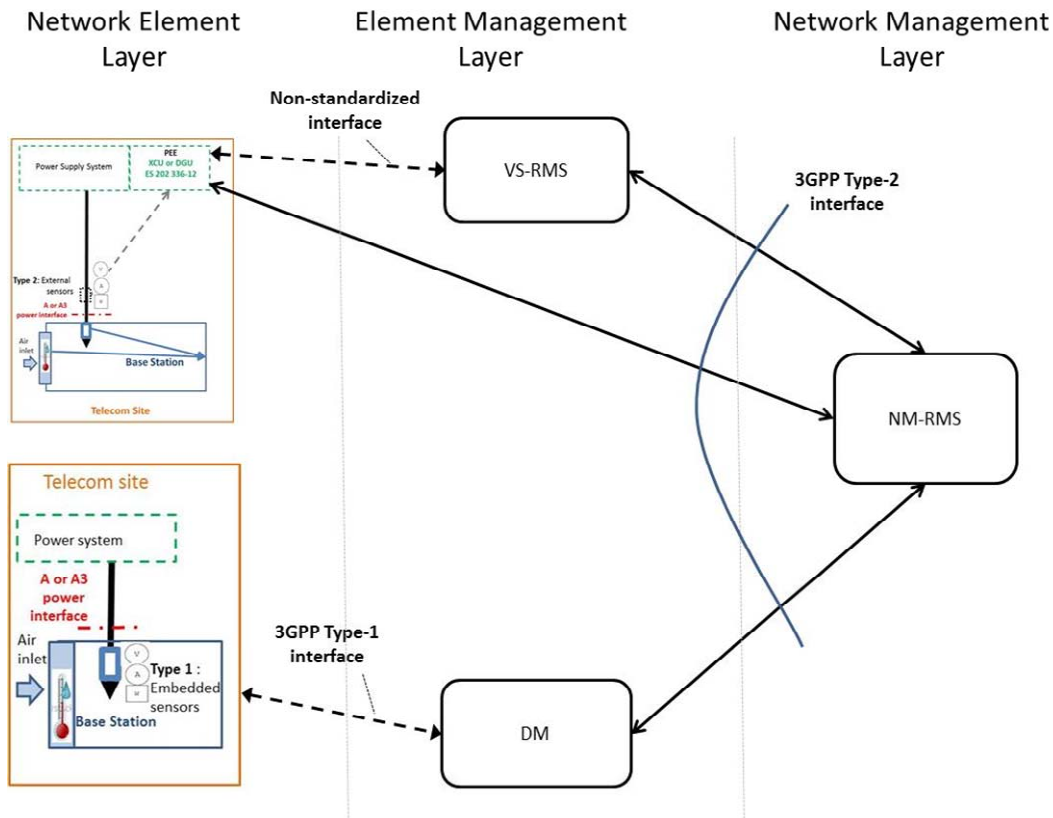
Network Element Layer

Element Management Layer

Network Management Layer

Non-standardized interface

Power Supply System

PEE
XCU or DGU
ES 202 336-12

VS-RMS

3GPP Type-2 interface

Type 2: External sensors

V
A
W

A or A3 power interface

Air inlet

Base Station

Telecom Site

NM-RMS

Telecom site

Power system

A or A3 power interface

Air inlet

V
A
W

Type 1 : Embedded sensors

Base Station

3GPP Type-1 interface

DM